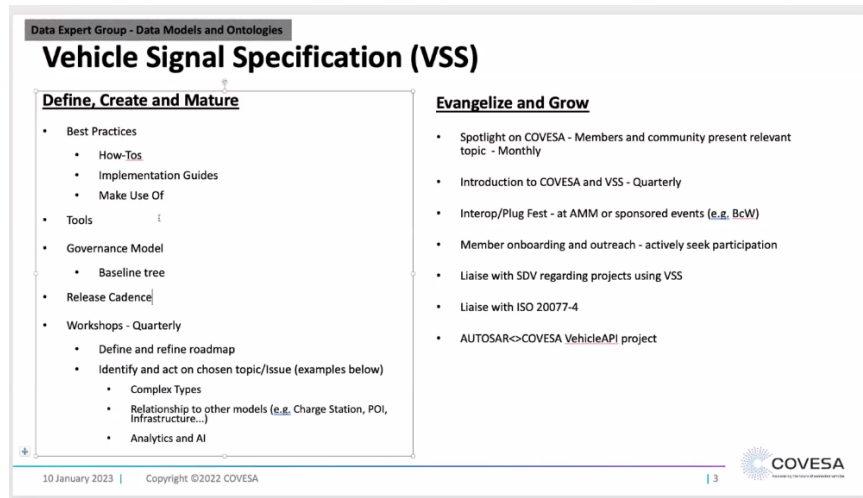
Data Expert Group - Data Models and Ontologies

Vehicle Signal Specification (VSS)

Define, Create and Mature

- Best Practices
  - How-Tos
  - Implementation Guides
  - Make Use Of
- Tools
- Governance Model
  - Baseline tree
- Release Cadence
- Workshops - Quarterly
  - Define and refine roadmap
  - Identify and act on chosen topic/Issue (examples below)
    - Complex Types
    - Relationship to other models (e.g. Charge Station, POI, Infrastructure…)
    - Analytics and AI

Evangelize and Grow

- Spotlight on COVESA - Members and community present relevant topic - Monthly
- Introduction to COVESA and VSS - Quarterly
- Interop/Plug Fest - at AMM or sponsored events (e.g. BcW)
- Member onboarding and outreach - actively seek participation
- Liaise with SDV regarding projects using VSS
- Liaise with ISO 20077-4
- AUTOSAR<>COVESA VehicleAPI project

10 January 2023 | Copyright ©2022 COVESA | 3

COVESA